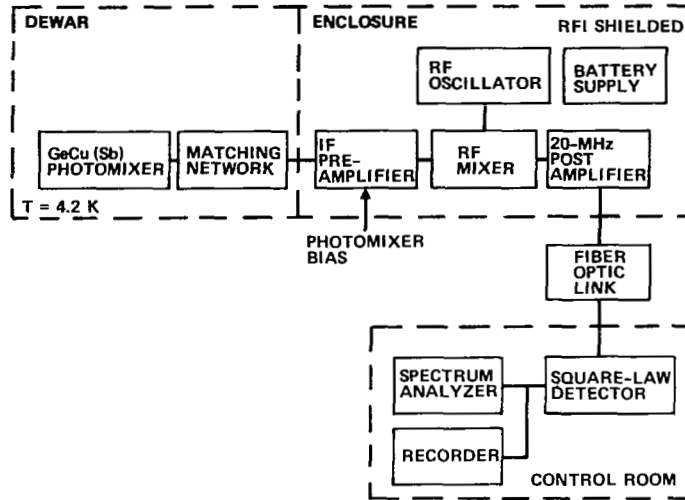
DEWAR

ENCLOSURE

RFI SHIELDED

RF OSCILLATOR

BATTERY SUPPLY

GeCu (Sb) PHOTOMIXER

MATCHING NETWORK

IF PRE-AMPLIFIER

RF MIXER

20-MHz POST AMPLIFIER

T = 4.2 K

PHOTOMIXER BIAS

FIBER OPTIC LINK

SPECTRUM ANALYZER

SQUARE-LAW DETECTOR

RECORDER

CONTROL ROOM